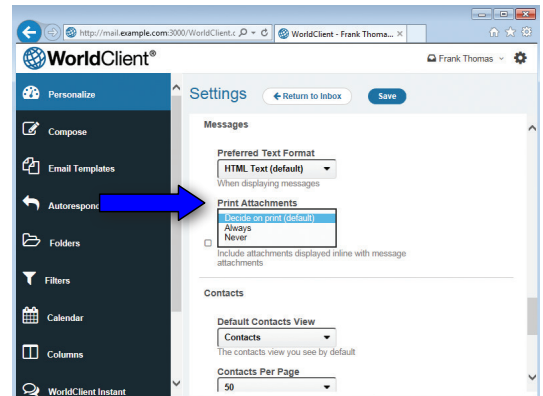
http://mail.example.com:3000/WorldClient.c
WorldClient - Frank Thoma...

WorldClient®
Frank Thomas

Personalize
Compose
Email Templates
Autorespond
Folders
Filters
Calendar
Columns
WorldClient Instant

Settings
Return to Inbox
Save

Messages

Preferred Text Format
HTML Text (default)
When displaying messages

Print Attachments
Decide on print (default)
Always
Never

Include attachments displayed inline with message attachments

Contacts

Default Contacts View
Contacts
The contacts view you see by default

Contacts Per Page
50